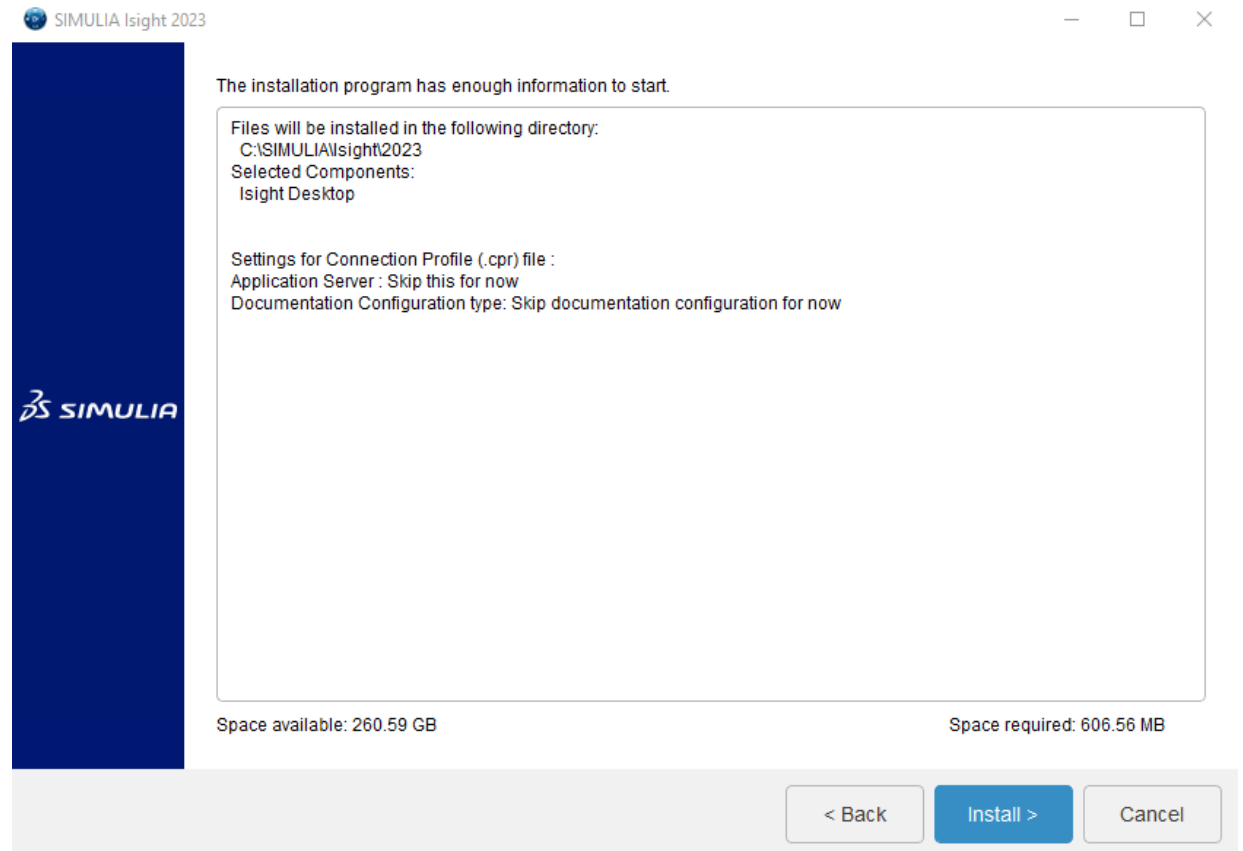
SIMULIA Isight 2023

3DS SIMULIA

The installation program has enough information to start.

Files will be installed in the following directory:
C:\SIMULIA\Isight\2023
Selected Components:
Isight Desktop

Settings for Connection Profile (.cpr) file :
Application Server : Skip this for now
Documentation Configuration type: Skip documentation configuration for now

Space available: 260.59 GB

Space required: 606.56 MB

< Back

Install >

Cancel